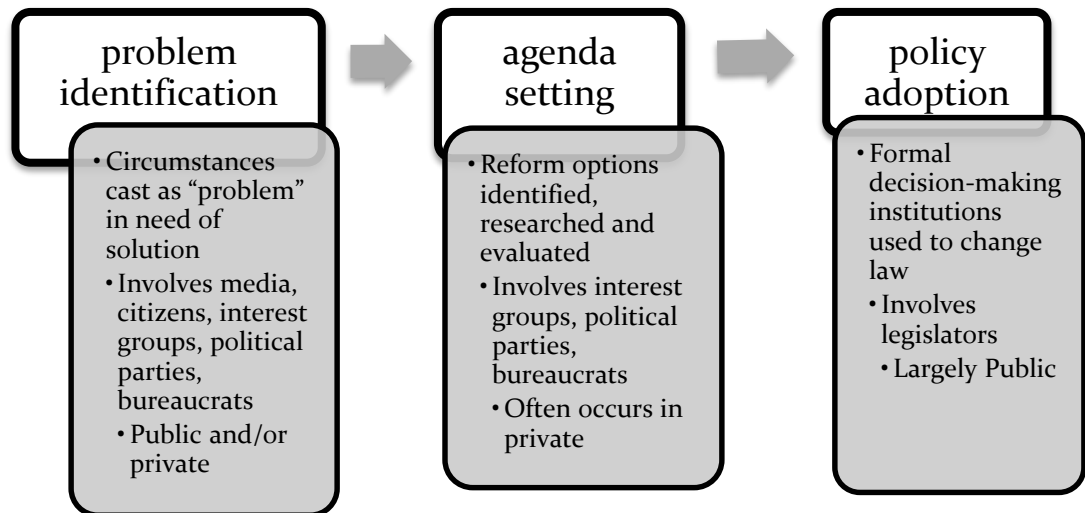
problem identification

• Circumstances cast as “problem” in need of solution
• Involves media, citizens, interest groups, political parties, bureaucrats
• Public and/or private

agenda setting

• Reform options identified, researched and evaluated
• Involves interest groups, political parties, bureaucrats
• Often occurs in private

policy adoption

• Formal decision-making institutions used to change law
• Involves legislators
• Largely Public